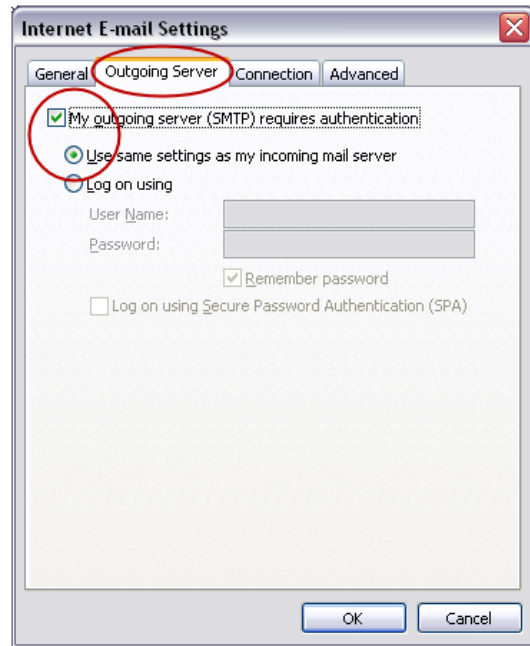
Internet E-mail Settings

General | Outgoing Server | Connection | Advanced

My outgoing server (SMTP) requires authentication

Use same settings as my incoming mail server

Log on using

User Name:

Password:

Remember password

Log on using Secure Password Authentication (SPA)

OK

Cancel